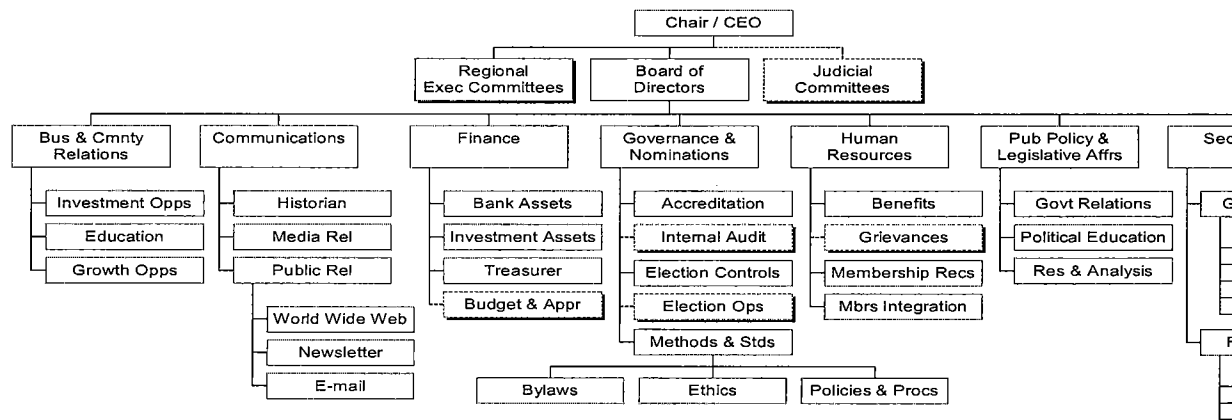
Chair / CEO

Regional Exec Committees

Board of Directors

Judicial Committees

Bus & Cmnty Relations

Investment Opps

Education

Growth Opps

Communications

Historian

Media Rel

Public Rel

World Wide Web

Newsletter

E-mail

Finance

Bank Assets

Investment Assets

Treasurer

Budget & Appr

Governance & Nominations

Accreditation

Internal Audit

Election Controls

Election Ops

Methods & Stds

Bylaws

Ethics

Policies & Procs

Human Resources

Benefits

Grievances

Membership Recs

Mbrs Integration

Pub Policy & Legislative Affrs

Govt Relations

Political Education

Res & Analysis

Sec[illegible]

G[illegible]

F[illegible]